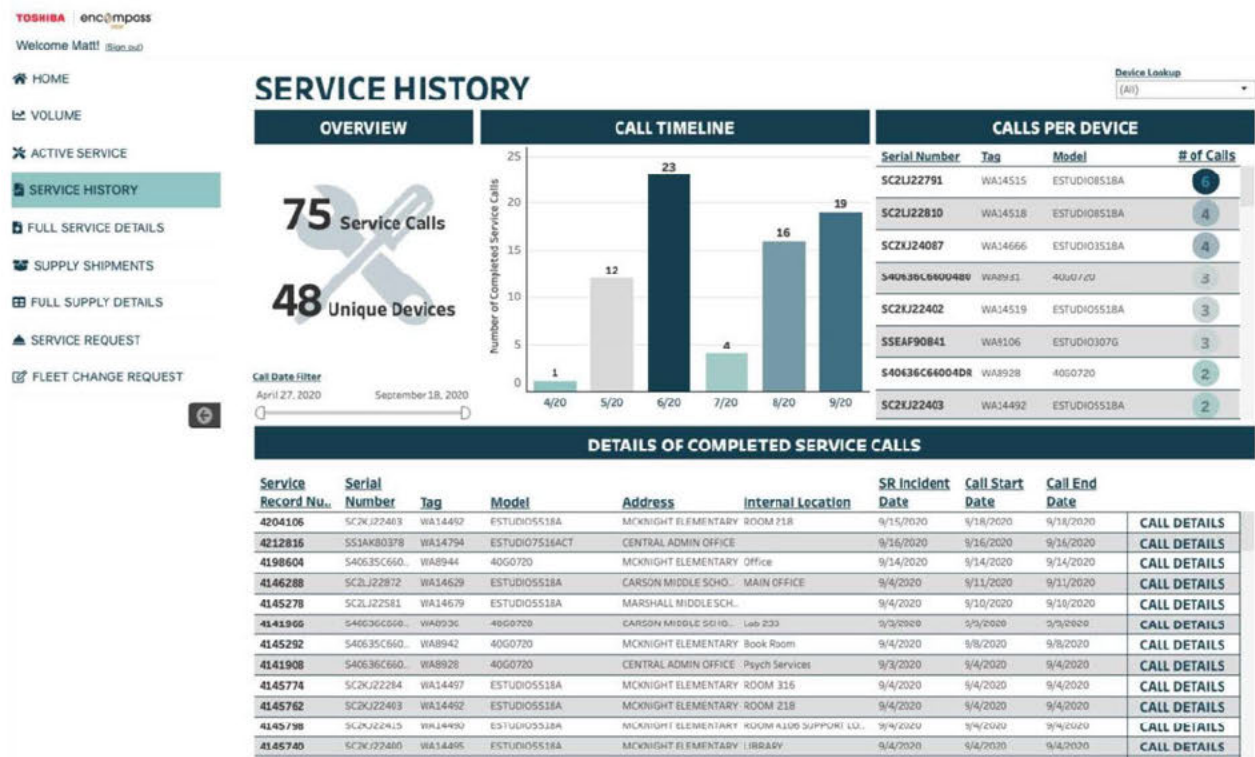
TOSHIBA encompass

Welcome Matt! (Sign out)

HOME
VOLUME
ACTIVE SERVICE
SERVICE HISTORY
FULL SERVICE DETAILS
SUPPLY SHIPMENTS
FULL SUPPLY DETAILS
SERVICE REQUEST
FLEET CHANGE REQUEST

SERVICE HISTORY

Device Lookup
(All)

OVERVIEW

75 Service Calls

48 Unique Devices

Call Date Filter
April 27, 2020 September 18, 2020

CALL TIMELINE

Number of Completed Service Calls
25
20
15
10
5
0
1 12 23 4 16 19
4/20 5/20 6/20 7/20 8/20 9/20

CALLS PER DEVICE

| Serial Number | Tag | Model | # of Calls |
|---|---|---|---|
| SC2LJ22791 | WA14515 | ESTUDIO8518A | 6 |
| SC2LJ22810 | WA14518 | ESTUDIO8518A | 4 |
| SCZKJ24087 | WA14666 | ESTUDIO3518A | 4 |
| S40636C6600480 | WA8931 | 40G0720 | 3 |
| SC2KJ22402 | WA14519 | ESTUDIO5518A | 3 |
| SSEAF90841 | WA8106 | ESTUDIO307G | 3 |
| S40636C66004DR | WA8928 | 40G0720 | 2 |
| SC2KJ22403 | WA14492 | ESTUDIO5518A | 2 |

DETAILS OF COMPLETED SERVICE CALLS

| Service Record Nu.. | Serial Number | Tag | Model | Address | Internal Location | SR Incident Date | Call Start Date | Call End Date | |
|---|---|---|---|---|---|---|---|---|---|
| 4204106 | SC2KJ22403 | WA14492 | ESTUDIO5518A | MCKNIGHT ELEMENTARY | ROOM 218 | 9/15/2020 | 9/18/2020 | 9/18/2020 | CALL DETAILS |
| 4212816 | SS1AK80378 | WA14794 | ESTUDIO7516ACT | CENTRAL ADMIN OFFICE | | 9/16/2020 | 9/16/2020 | 9/16/2020 | CALL DETAILS |
| 4198604 | S40635C660.. | WA8944 | 40G0720 | MCKNIGHT ELEMENTARY | Office | 9/14/2020 | 9/14/2020 | 9/14/2020 | CALL DETAILS |
| 4146288 | SC2LJ22872 | WA14629 | ESTUDIO5518A | CARSON MIDDLE SCHO.. | MAIN OFFICE | 9/4/2020 | 9/11/2020 | 9/11/2020 | CALL DETAILS |
| 4145278 | SC2LJ22581 | WA14679 | ESTUDIO5518A | MARSHALL MIDDLE SCH.. | | 9/4/2020 | 9/10/2020 | 9/10/2020 | CALL DETAILS |
| 4141966 | S40636C660.. | WA8936 | 40G0720 | CARSON MIDDLE SCHO.. | Lab 233 | 9/3/2020 | 9/9/2020 | 9/9/2020 | CALL DETAILS |
| 4145292 | S40635C660.. | WA8942 | 40G0720 | MCKNIGHT ELEMENTARY | Book Room | 9/4/2020 | 9/8/2020 | 9/8/2020 | CALL DETAILS |
| 4141908 | S40636C660.. | WA8928 | 40G0720 | CENTRAL ADMIN OFFICE | Psych Services | 9/3/2020 | 9/4/2020 | 9/4/2020 | CALL DETAILS |
| 4145774 | SC2KJ22284 | WA14497 | ESTUDIO5518A | MCKNIGHT ELEMENTARY | ROOM 316 | 9/4/2020 | 9/4/2020 | 9/4/2020 | CALL DETAILS |
| 4145762 | SC2KJ22403 | WA14492 | ESTUDIO5518A | MCKNIGHT ELEMENTARY | ROOM 218 | 9/4/2020 | 9/4/2020 | 9/4/2020 | CALL DETAILS |
| 4145798 | SC2KJ22415 | WA14490 | ESTUDIO5518A | MCKNIGHT ELEMENTARY | ROOM 410B SUPPORT LO.. | 9/4/2020 | 9/4/2020 | 9/4/2020 | CALL DETAILS |
| 4145740 | SC2KJ22400 | WA14495 | ESTUDIO5518A | MCKNIGHT ELEMENTARY | LIBRARY | 9/4/2020 | 9/4/2020 | 9/4/2020 | CALL DETAILS |